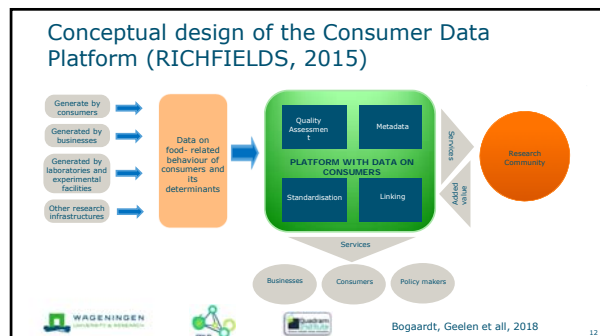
Conceptual design of the Consumer Data Platform (RICHFIELDS, 2015)

Generate by consumers

Generated by businesses

Generated by laboratories and experimental facilities

Other research infrastructures

Data on food- related behaviour of consumers and its determinants

Quality Assessment

Metadata

PLATFORM WITH DATA ON CONSUMERS

Standardisation

Linking

Services

Added value

Research Community

Services

Businesses

Consumers

Policy makers

WAGENINGEN UNIVERSITY & RESEARCH

Quadram Institute

Bogaardt, Geelen et all, 2018

12